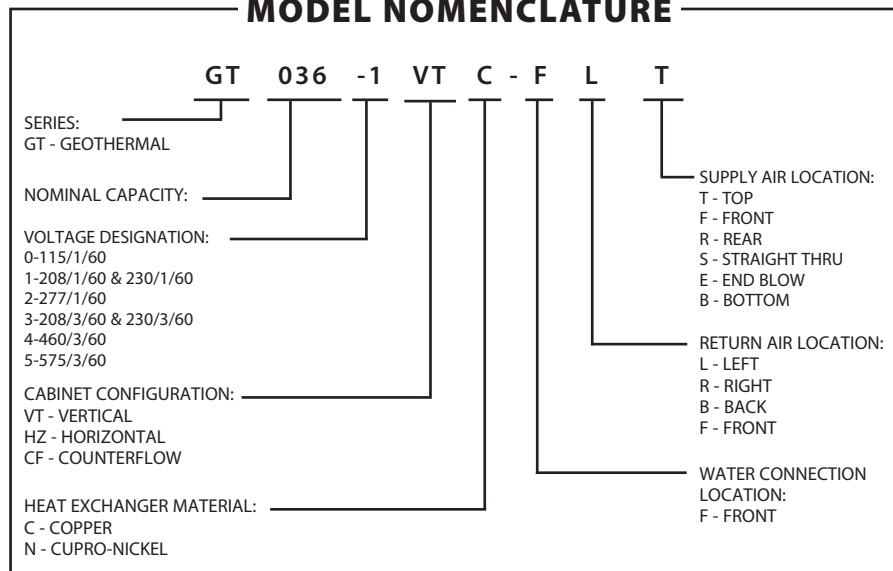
MODEL NOMENCLATURE

GT 036 -1 VT C - F L T

SERIES:
GT - GEOTHERMAL

NOMINAL CAPACITY:

VOLTAGE DESIGNATION:
0-115/1/60
1-208/1/60 & 230/1/60
2-277/1/60
3-208/3/60 & 230/3/60
4-460/3/60
5-575/3/60

CABINET CONFIGURATION:
VT - VERTICAL
HZ - HORIZONTAL
CF - COUNTERFLOW

HEAT EXCHANGER MATERIAL:
C - COPPER
N - CUPRO-NICKEL

SUPPLY AIR LOCATION:
T - TOP
F - FRONT
R - REAR
S - STRAIGHT THRU
E - END BLOW
B - BOTTOM

RETURN AIR LOCATION:
L - LEFT
R - RIGHT
B - BACK
F - FRONT

WATER CONNECTION LOCATION:
F - FRONT